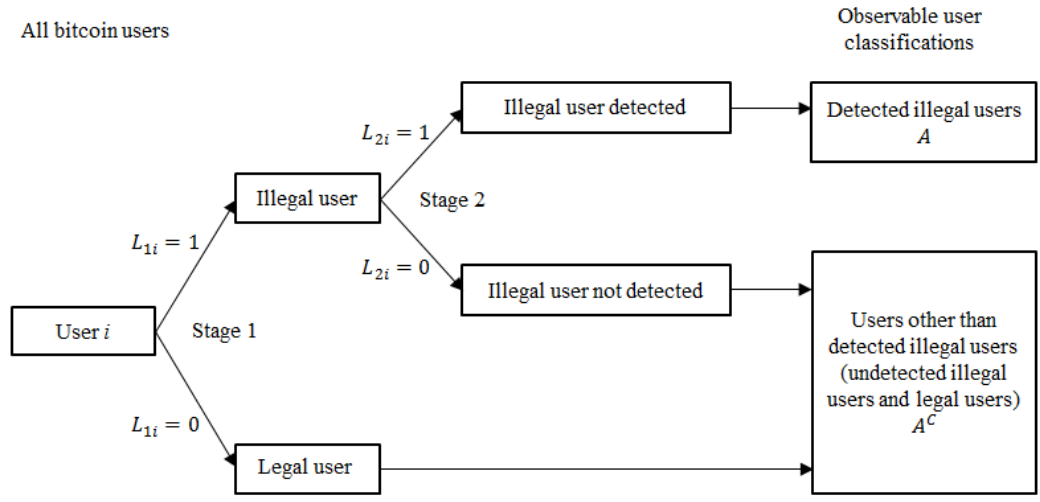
All bitcoin users

Observable user classifications

User $i$

Stage 1

$L_{1i} = 1$

$L_{1i} = 0$

Illegal user

Legal user

Stage 2

$L_{2i} = 1$

$L_{2i} = 0$

Illegal user detected

Illegal user not detected

Detected illegal users $A$

Users other than detected illegal users (undetected illegal users and legal users) $A^C$